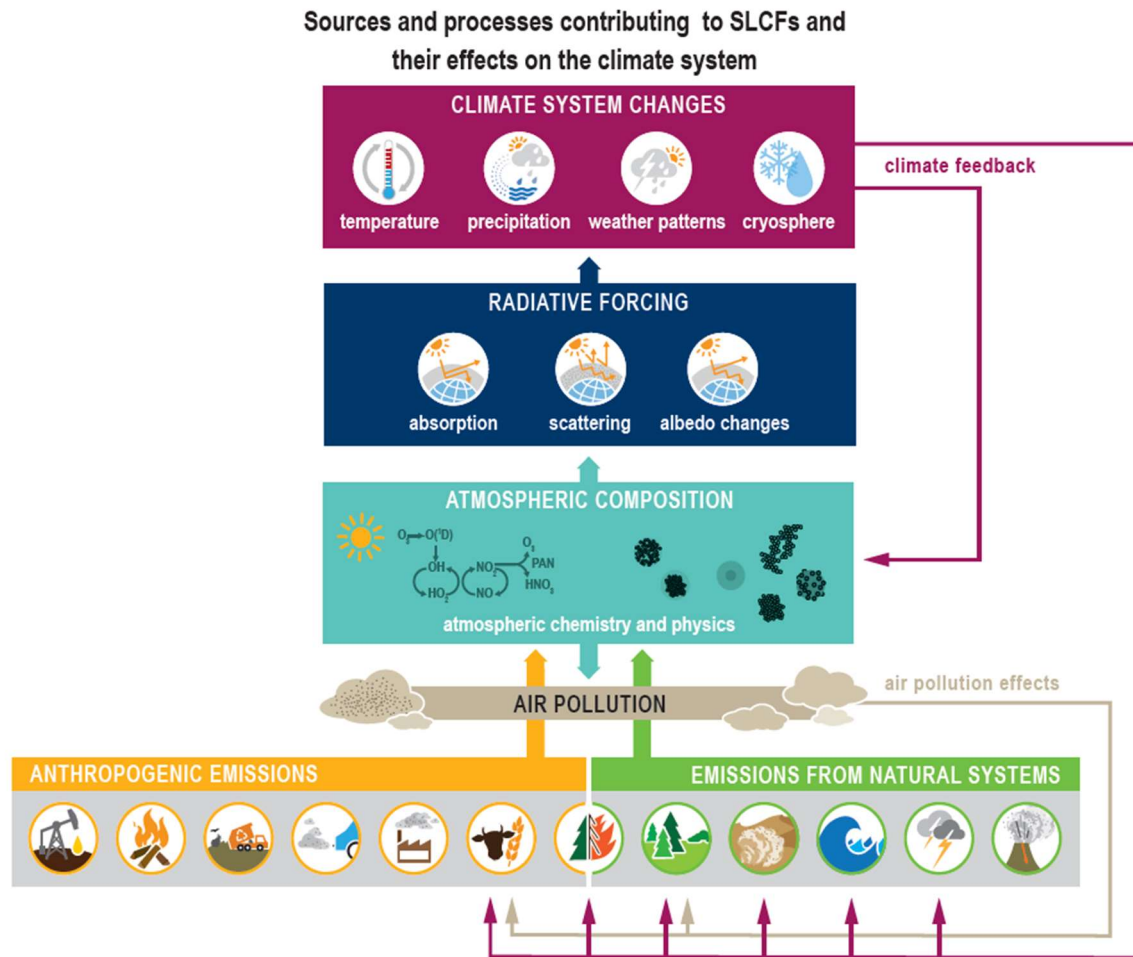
Sources and processes contributing to SLCFs and their effects on the climate system

CLIMATE SYSTEM CHANGES

temperature precipitation weather patterns cryosphere

climate feedback

RADIATIVE FORCING

absorption scattering albedo changes

ATMOSPHERIC COMPOSITION

$O_3 \rightarrow O(^1D)$
OH
$HO_2$
$NO_2$
NO
$O_2$
PAN
$HNO_3$

atmospheric chemistry and physics

AIR POLLUTION

air pollution effects

ANTHROPOGENIC EMISSIONS

EMISSIONS FROM NATURAL SYSTEMS